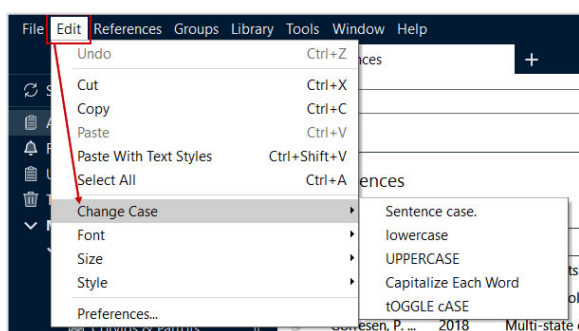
File Edit References Groups Library Tools Window Help

Undo Ctrl+Z
Cut Ctrl+X
Copy Ctrl+C
Paste Ctrl+V
Paste With Text Styles Ctrl+Shift+V
Select All Ctrl+A
Change Case
Font
Size
Style
Preferences...

Sentence case.
lowercase
UPPERCASE
Capitalize Each Word
tOGGLE cASE

nces
+
ences
Gowesen, P. ... 2018 Multi-state